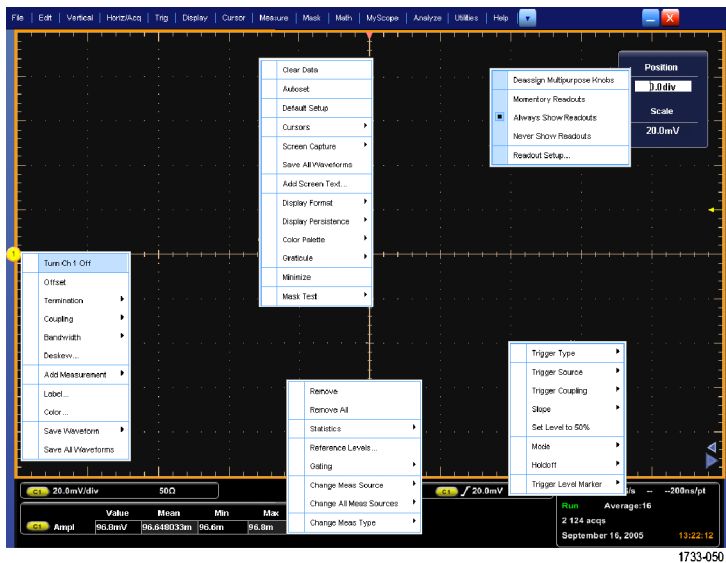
File | Edit | Vertical | Horiz/Acq | Trig | Display | Cursor | Measure | Mask | Math | MyScope | Analyze | Utilities | Help

Clear Data
Autoset
Default Setup
Cursors
Screen Capture
Save All Waveforms
Add Screen Text...
Display Format
Display Persistence
Color Palette
Graticule
Minimize
Mask Test

Deassign Multipurpose Knobs
Momentory Readouts
Always Show Readouts
Never Show Readouts
Readout Setup...

Position
0.0div
Scale
20.0mV

1

Turn Ch1 Off
Offset
Termination
Coupling
Bandwidth
Deskew...
Add Measurement
Label...
Color...
Save Waveform
Save All Waveforms

Trigger Type
Trigger Source
Trigger Coupling
Slope
Set Level to 50%
Mode
Holdoff
Trigger Level Marker

Remove
Remove All
Statistics
Reference Levels...
Gating
Change Meas Source
Change All Meas Sources
Change Meas Type

C1 20.0mV/div 50Ω

| | Value | Mean | Min | Max |
|---|---|---|---|---|
| C1 Ampl | 96.8mV | 96.648033m | 96.6m | 96.8m |

C1 20.0mV
s -- --200ns/pt

Run Average:16
2 124 acqs
September 16, 2005 13:22:12

1733-050